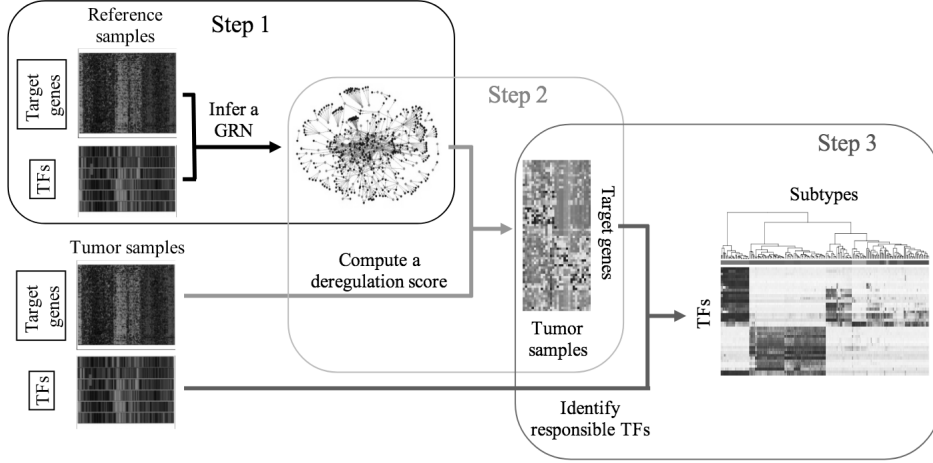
Reference samples

Step 1

Target genes

TFs

Infer a GRN

Step 2

Step 3

Subtypes

Target genes

Tumor samples

Target genes

Compute a deregulation score

TFs

TFs

Tumor samples

Identify responsible TFs